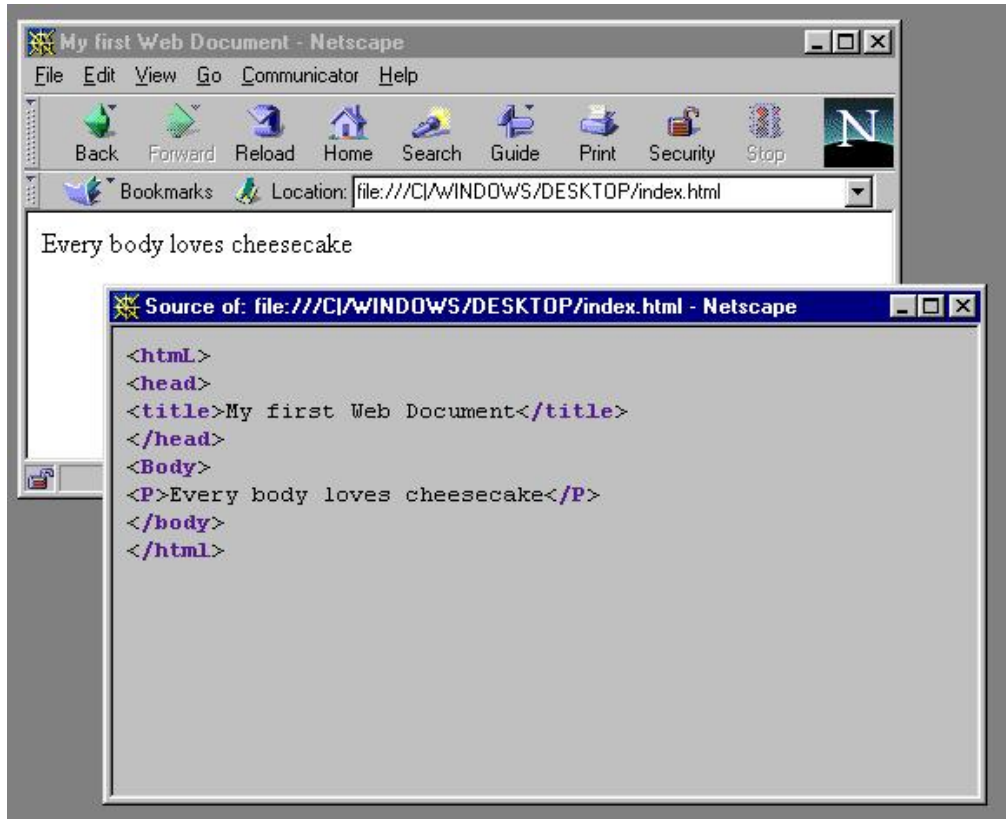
My first Web Document - Netscape

File Edit View Go Communicator Help

Back Forward Reload Home Search Guide Print Security Stop

Bookmarks Location: file:///C|/WINDOWS/DESKTOP/index.html

Every body loves cheesecake

Source of: file:///C|/WINDOWS/DESKTOP/index.html - Netscape

<htmL>
<head>
<title>My first Web Document</title>
</head>
<Body>
<P>Every body loves cheesecake</P>
</body>
</html>